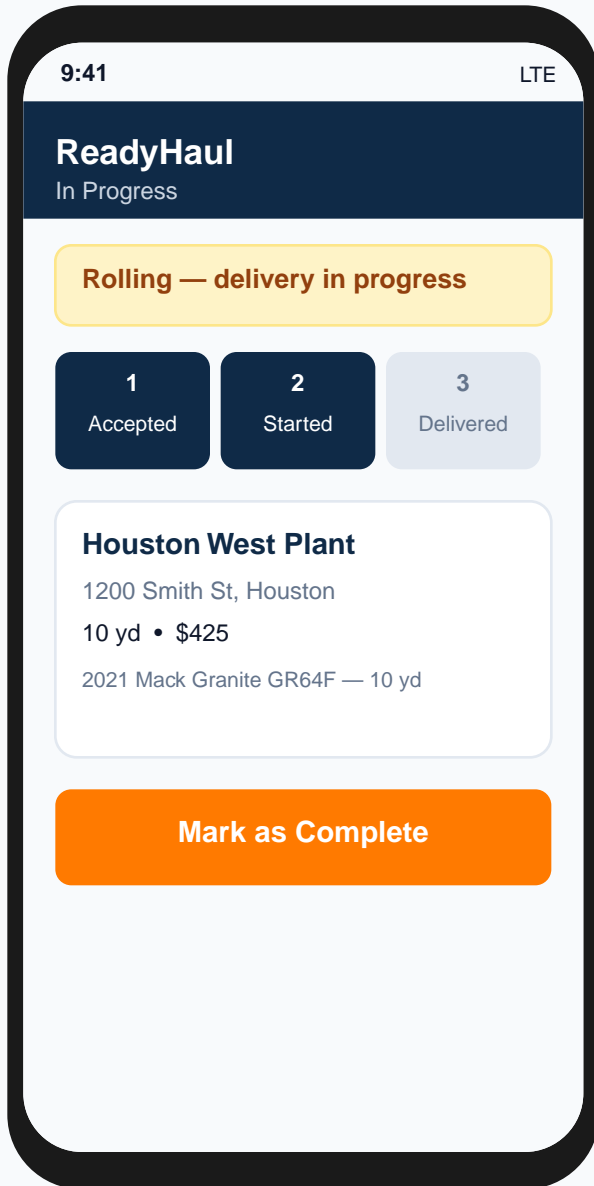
9:41
LTE

ReadyHaul
In Progress

Rolling — delivery in progress

1
Accepted

2
Started

3
Delivered

Houston West Plant
1200 Smith St, Houston
10 yd • $425
2021 Mack Granite GR64F — 10 yd

Mark as Complete